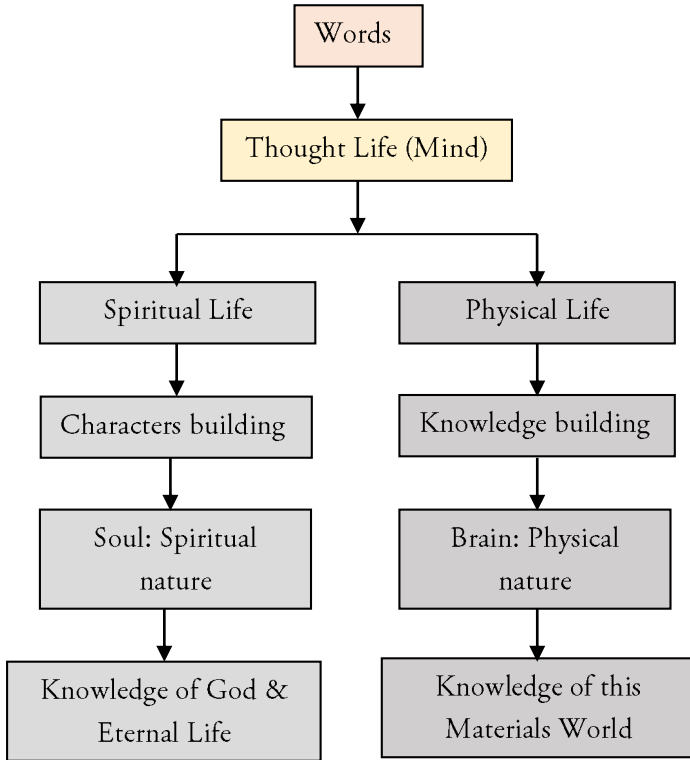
Words

Thought Life (Mind)

Spiritual Life

Characters building

Soul: Spiritual nature

Knowledge of God & Eternal Life

Physical Life

Knowledge building

Brain: Physical nature

Knowledge of this Materials World